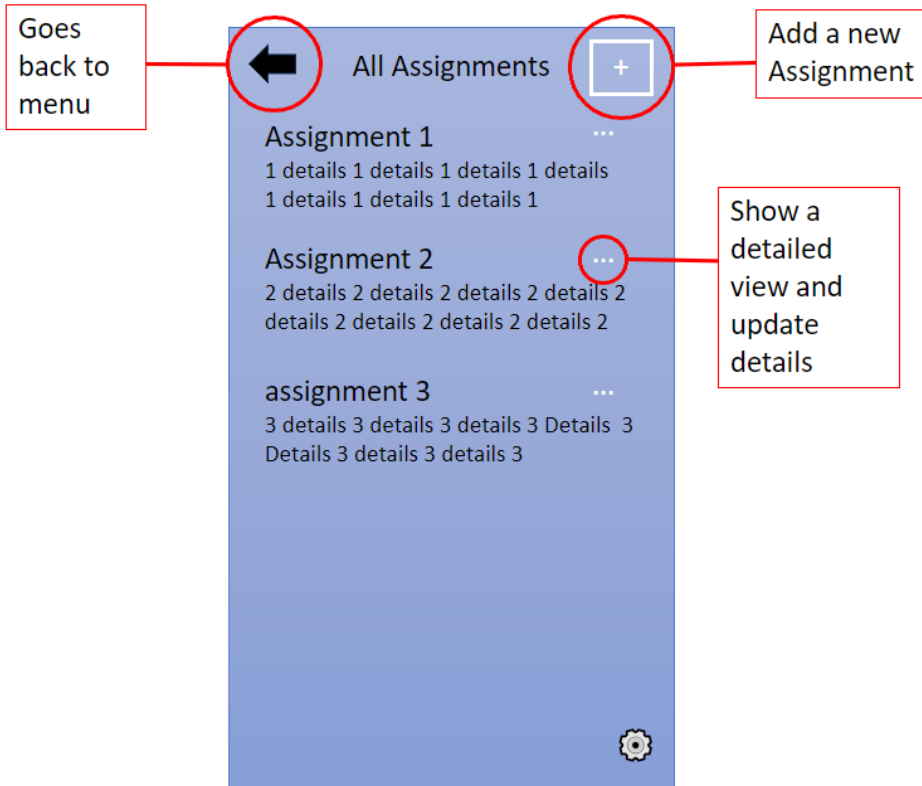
Goes back to menu

All Assignments

+

Add a new Assignment

Assignment 1 ...
1 details 1 details 1 details 1 details 1 details 1 details 1 details 1

Assignment 2 ...
2 details 2 details 2 details 2 details 2 details 2 details 2 details 2 details 2

Show a detailed view and update details

assignment 3 ...
3 details 3 details 3 details 3 Details 3 Details 3 details 3 details 3